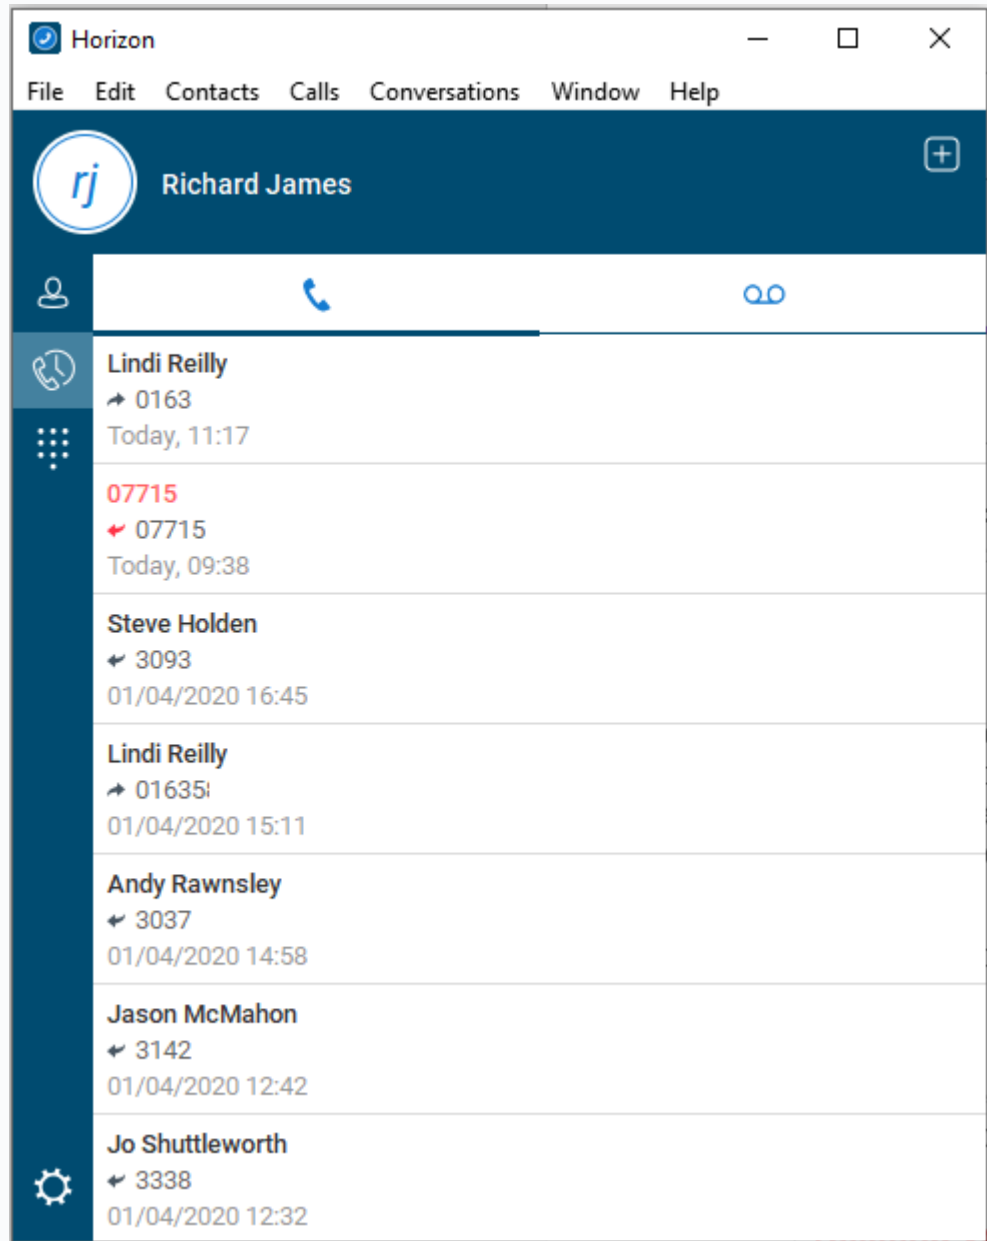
Horizon

File Edit Contacts Calls Conversations Window Help

rj

Richard James

Lindi Reilly
0163
Today, 11:17

07715
07715
Today, 09:38

Steve Holden
3093
01/04/2020 16:45

Lindi Reilly
01635
01/04/2020 15:11

Andy Rawnsley
3037
01/04/2020 14:58

Jason McMahon
3142
01/04/2020 12:42

Jo Shuttleworth
3338
01/04/2020 12:32